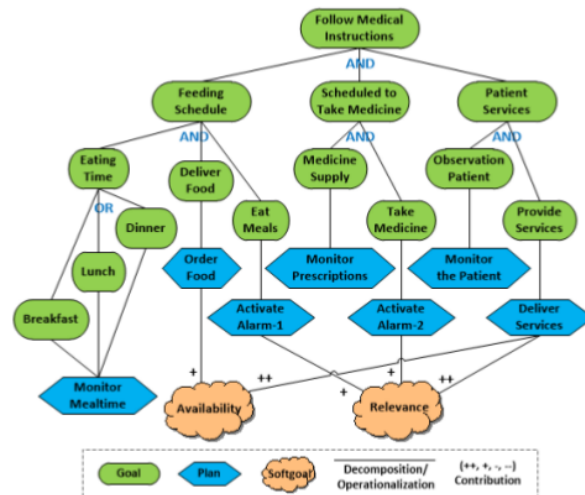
Follow Medical Instructions

AND

Feeding Schedule

Scheduled to Take Medicine

Patient Services

AND

AND

AND

Eating Time

Deliver Food

Medicine Supply

Observation Patient

OR

Dinner

Eat Meals

Take Medicine

Provide Services

Lunch

Order Food

Monitor Prescriptions

Monitor the Patient

Breakfast

Activate Alarm-1

Activate Alarm-2

Deliver Services

Monitor Mealtime

+

++

+

+

++

Availability

Relevance

Goal

Plan

Softgoal

Decomposition/ Operationalization

(++, +, -, --) Contribution